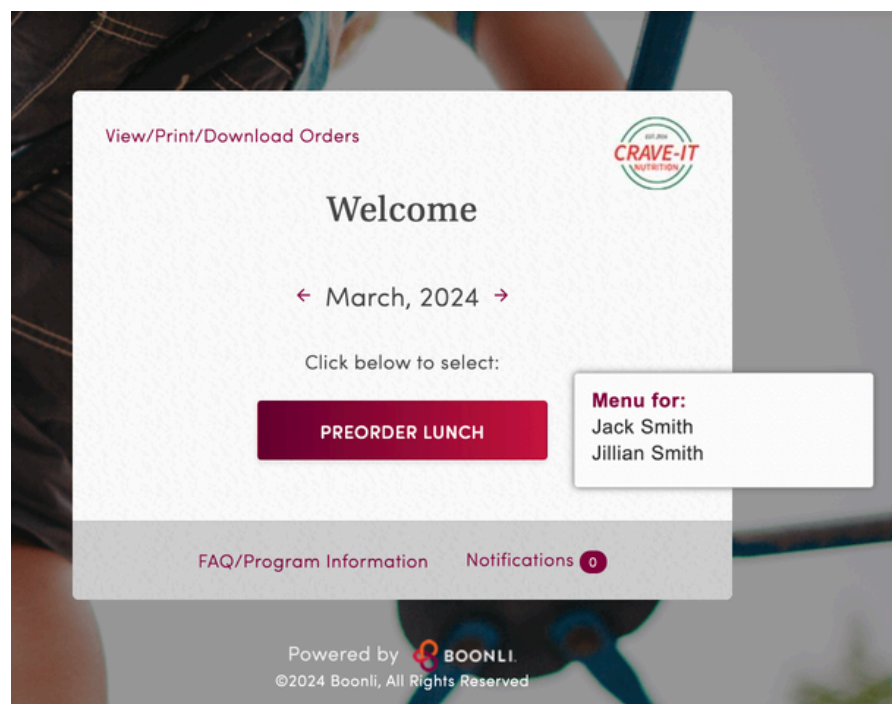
View/Print/Download Orders

EST. 2014
CRAVE-IT
NUTRITION

Welcome

← March, 2024 →

Click below to select:

PREORDER LUNCH

Menu for:
Jack Smith
Jillian Smith

FAQ/Program Information

Notifications 0

Powered by BOONLI.
©2024 Boonli, All Rights Reserved